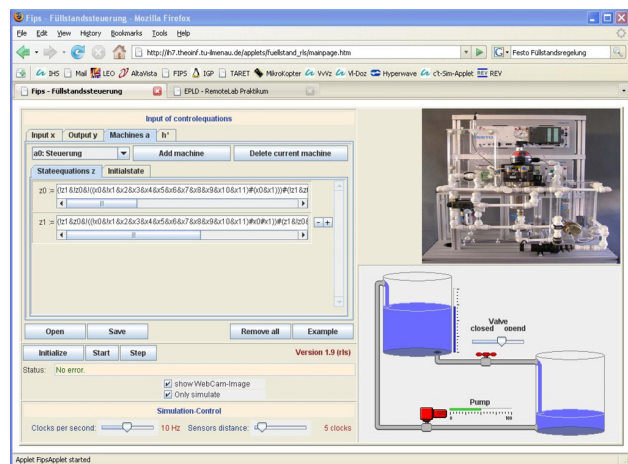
Fips - Füllstandssteuerung - Mozilla Firefox

File Edit View History Bookmarks Tools Help

http://ih7.theoinf.tu-ilmenau.de/applets/fuellstand_rls/mainpage.htm

Festo Füllstandsregelung

IHS Mail LEO AltaVista FIPS IGP TARET MikroKopter VvVz VI-Doz Hyperwave c't-Sim-Applet REV

Fips - Füllstandssteuerung

EPLD - RemoteLab Praktikum

Input of controlequations

Input x | Output y | Machines a | h*

a0: Steuerung

Add machine

Delete current machine

Stateequations z | Initialstate

z0 = (!z1&!z0&((!x0&!x1&x2&x3&x4&x5&x6&x7&x8&x9&x10&x11)#(x0&x1)))#(!z1&z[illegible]

z1 = (!z1&!z0&((!x0&!x1&x2&x3&x4&x5&x6&x7&x8&x9&x10&x11)#x0#x1))#(z1&!z0&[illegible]

- +

Open

Save

Remove all

Example

Initialize

Start

Step

Version 1.9 (rls)

Status: No error.

show WebCam-Image

Only simulate

Simulation-Control

Clocks per second:

10 Hz

Sensors distance:

5 clocks

Valve

closed opend

Pump

0

100

Applet FipsApplet started